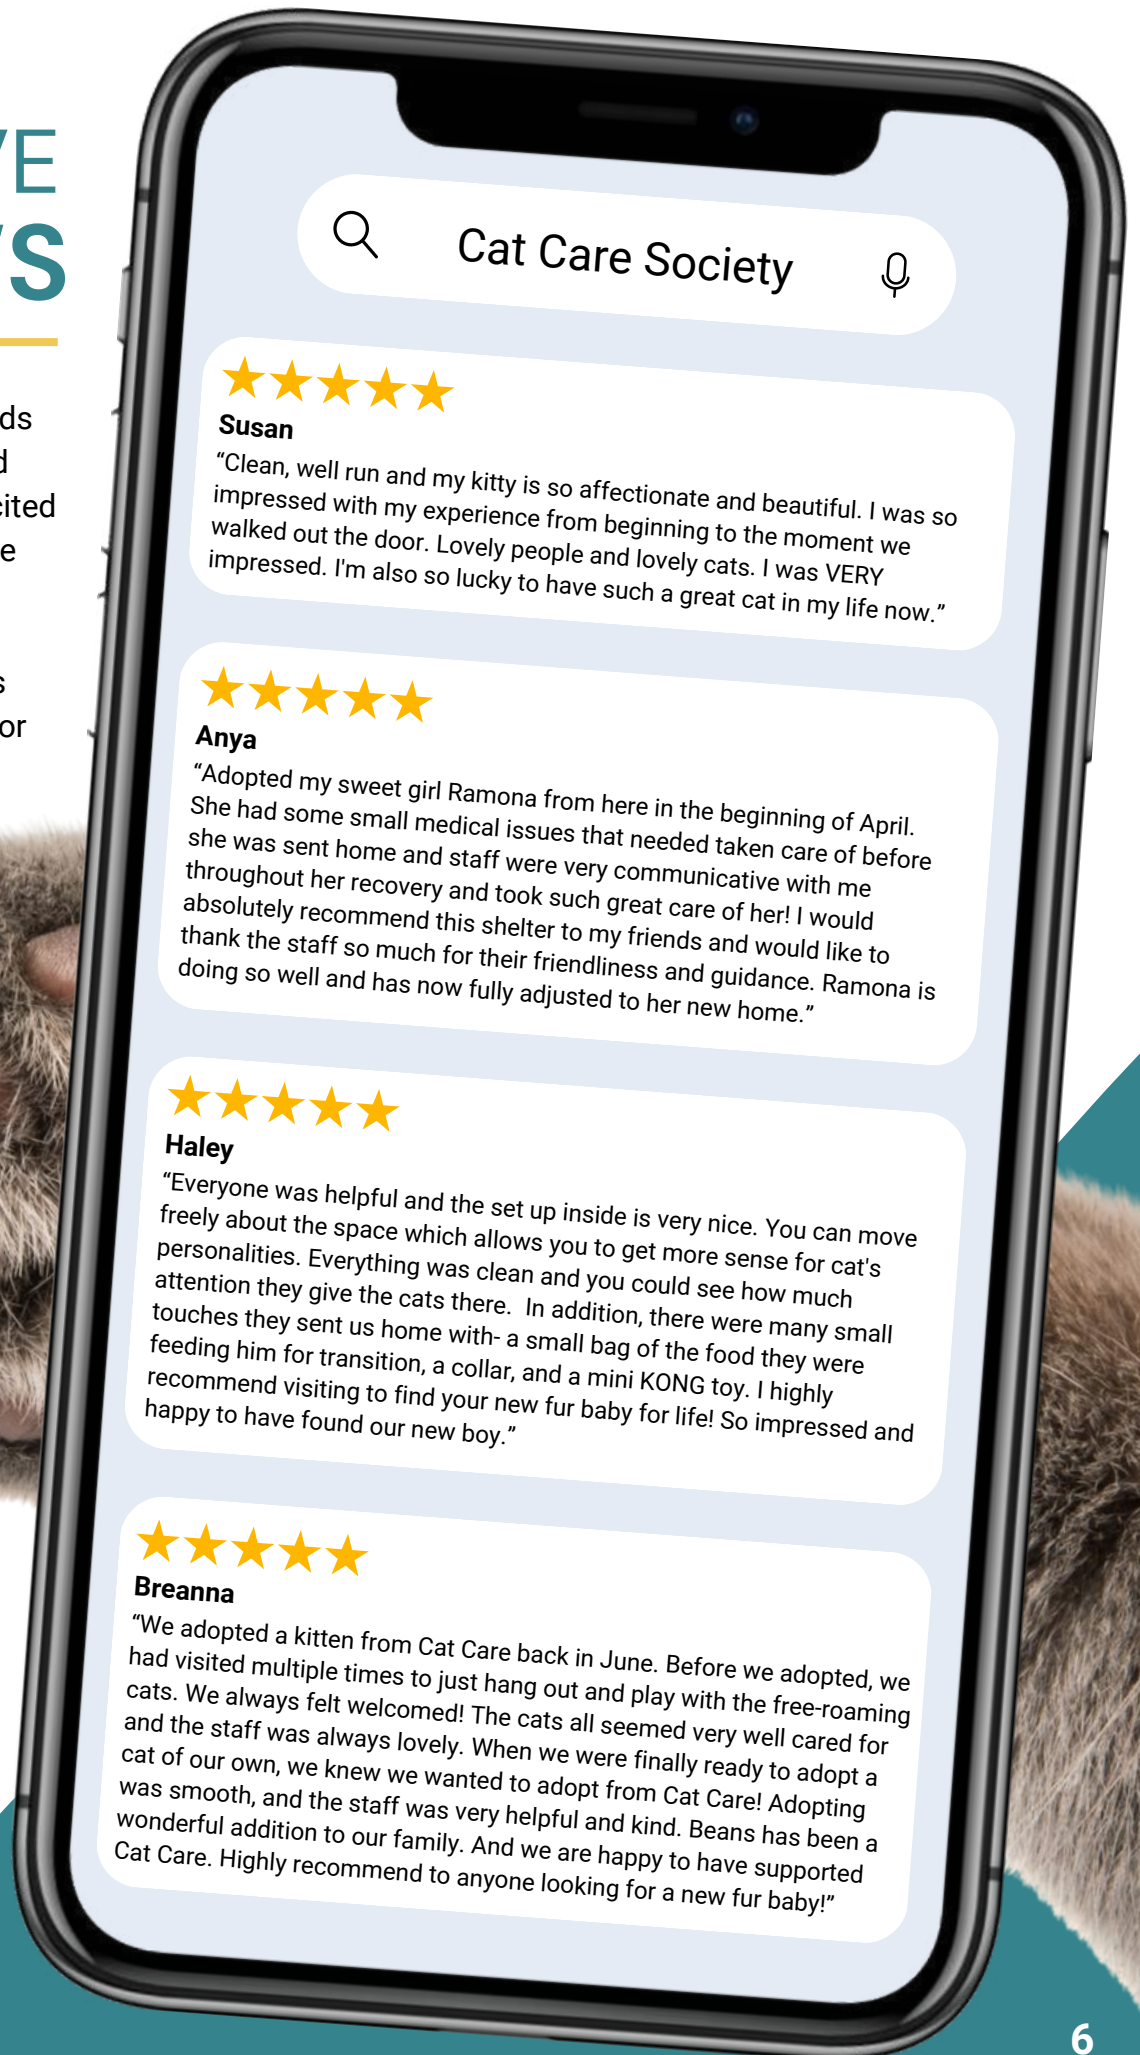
'E
'S

ds
d
eited
e

s
or

Cat Care Society

Susan
"Clean, well run and my kitty is so affectionate and beautiful. I was so impressed with my experience from beginning to the moment we walked out the door. Lovely people and lovely cats. I was VERY impressed. I'm also so lucky to have such a great cat in my life now."

Anya
"Adopted my sweet girl Ramona from here in the beginning of April. She had some small medical issues that needed taken care of before she was sent home and staff were very communicative with me throughout her recovery and took such great care of her! I would absolutely recommend this shelter to my friends and would like to thank the staff so much for their friendliness and guidance. Ramona is doing so well and has now fully adjusted to her new home."

Haley
"Everyone was helpful and the set up inside is very nice. You can move freely about the space which allows you to get more sense for cat's personalities. Everything was clean and you could see how much attention they give the cats there. In addition, there were many small touches they sent us home with- a small bag of the food they were feeding him for transition, a collar, and a mini KONG toy. I highly recommend visiting to find your new fur baby for life! So impressed and happy to have found our new boy."

Breanna
"We adopted a kitten from Cat Care back in June. Before we adopted, we had visited multiple times to just hang out and play with the free-roaming cats. We always felt welcomed! The cats all seemed very well cared for and the staff was always lovely. When we were finally ready to adopt a cat of our own, we knew we wanted to adopt from Cat Care! Adopting was smooth, and the staff was very helpful and kind. Beans has been a wonderful addition to our family. And we are happy to have supported Cat Care. Highly recommend to anyone looking for a new fur baby!"

6